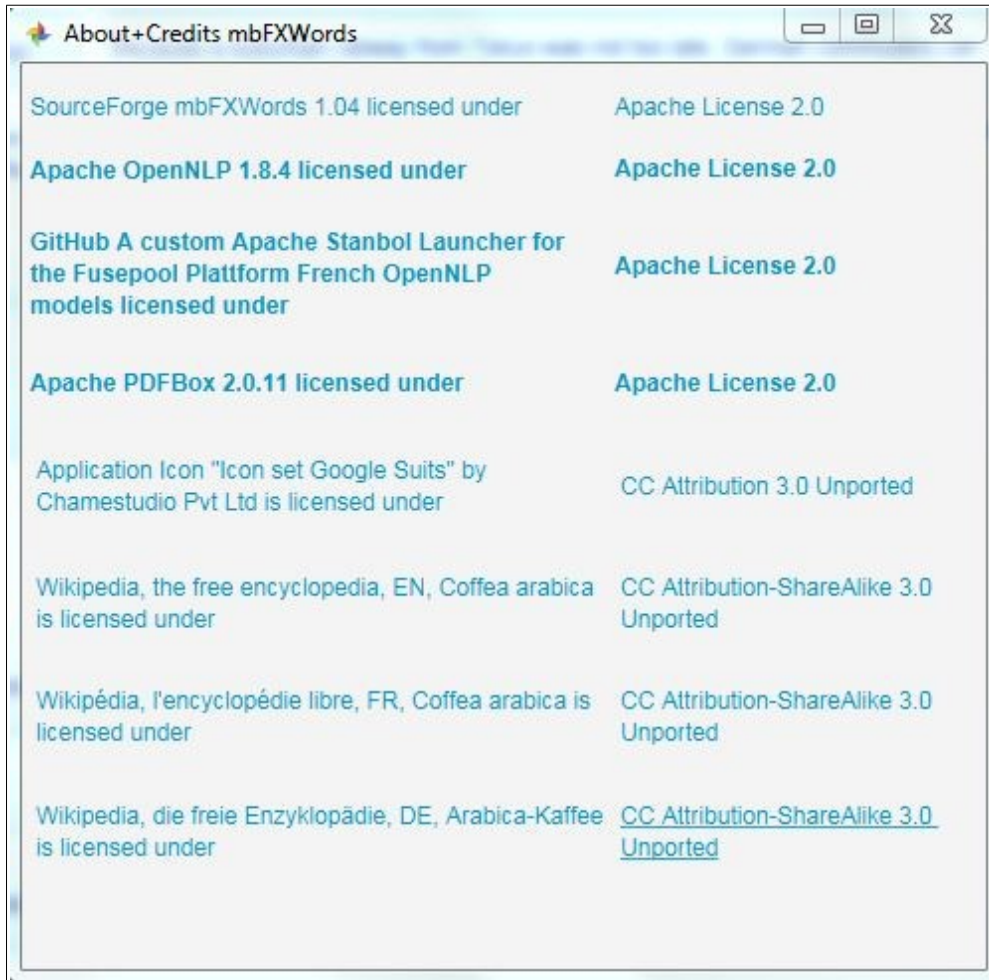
About+Credits mbFXWords

SourceForge mbFXWords 1.04 licensed under
Apache License 2.0

Apache OpenNLP 1.8.4 licensed under
Apache License 2.0

GitHub A custom Apache Stanbol Launcher for the Fusepool Plattform French OpenNLP models licensed under
Apache License 2.0

Apache PDFBox 2.0.11 licensed under
Apache License 2.0

Application Icon "Icon set Google Suits" by Chamestudio Pvt Ltd is licensed under
CC Attribution 3.0 Unported

Wikipedia, the free encyclopedia, EN, Coffea arabica is licensed under
CC Attribution-ShareAlike 3.0 Unported

Wikipédia, l'encyclopédie libre, FR, Coffea arabica is licensed under
CC Attribution-ShareAlike 3.0 Unported

Wikipedia, die freie Enzyklopädie, DE, Arabica-Kaffee is licensed under
CC Attribution-ShareAlike 3.0 Unported